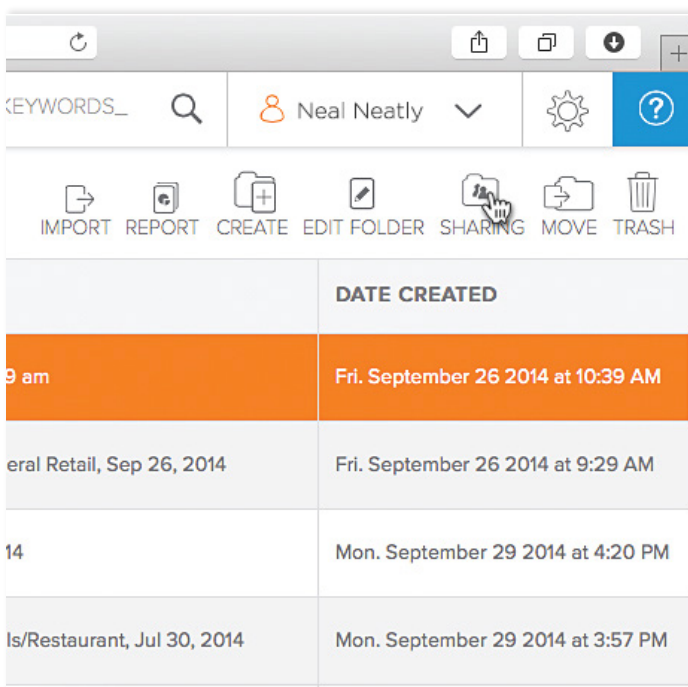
KEYWORDS_

Neal Neatly

IMPORT REPORT CREATE EDIT FOLDER SHARING MOVE TRASH

| | DATE CREATED |
|---|---|
| 9 am | Fri. September 26 2014 at 10:39 AM |
| eral Retail, Sep 26, 2014 | Fri. September 26 2014 at 9:29 AM |
| 14 | Mon. September 29 2014 at 4:20 PM |
| ls/Restaurant, Jul 30, 2014 | Mon. September 29 2014 at 3:57 PM |